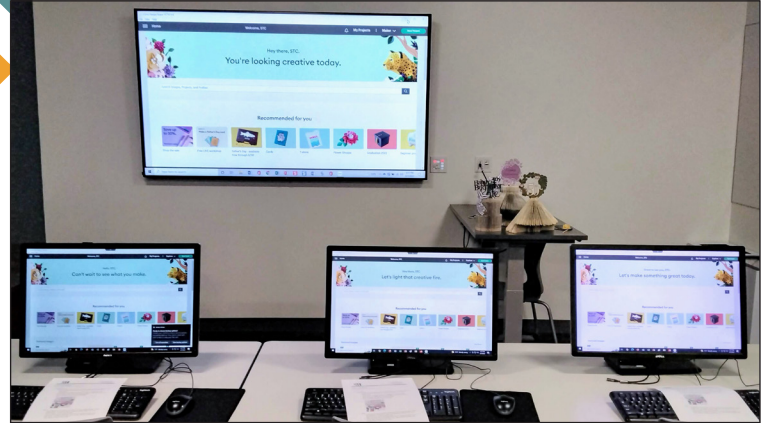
Home

Welcome, STC

My Projects

Hey there, STC.

You're looking creative today.

Recommended for you

Don't wait to see what you make.

Recommended for you

Let's light that creative fire.

Recommended for you

Let's make something great today.

Recommended for you